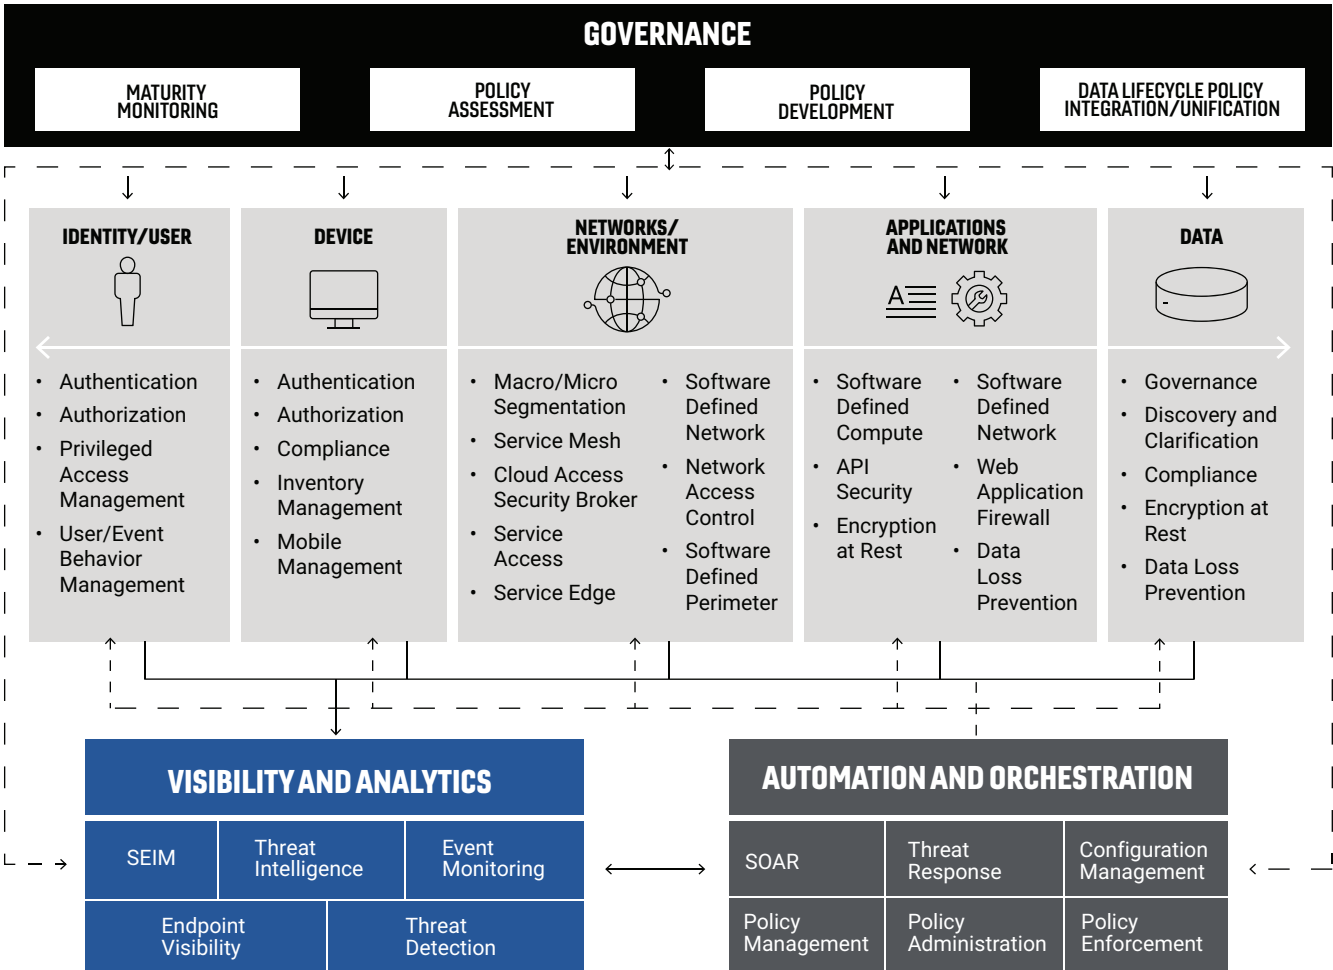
GOVERNANCE

MATURITY MONITORING

POLICY ASSESSMENT

POLICY DEVELOPMENT

DATA LIFECYCLE POLICY INTEGRATION/UNIFICATION

IDENTITY/USER

- Authentication
- Authorization
- Privileged Access Management
- User/Event Behavior Management

DEVICE

- Authentication
- Authorization
- Compliance
- Inventory Management
- Mobile Management

NETWORKS/ ENVIRONMENT

- Macro/Micro Segmentation
- Service Mesh
- Cloud Access Security Broker
- Service Access
- Service Edge
- Software Defined Network
- Network Access Control
- Software Defined Perimeter

APPLICATIONS AND NETWORK

- Software Defined Compute
- API Security
- Encryption at Rest
- Software Defined Network
- Web Application Firewall
- Data Loss Prevention

DATA

- Governance
- Discovery and Clarification
- Compliance
- Encryption at Rest
- Data Loss Prevention

VISIBILITY AND ANALYTICS

| SEIM | Threat Intelligence | Event Monitoring |
|---|---|---|
| Endpoint Visibility | Threat Detection | |

AUTOMATION AND ORCHESTRATION

| SOAR | Threat Response | Configuration Management |
|---|---|---|
| Policy Management | Policy Administration | Policy Enforcement |